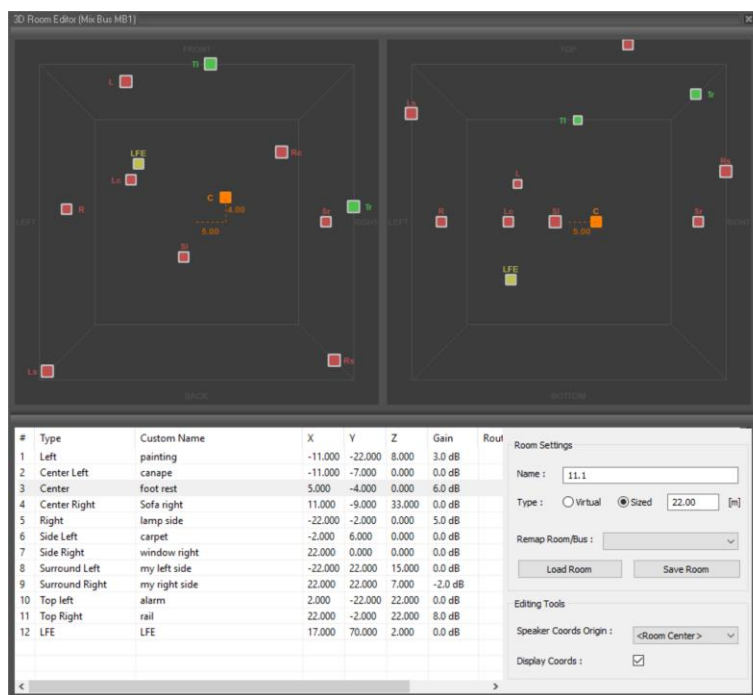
3D Room Editor (Mix Bus MB1)

FRONT
Tl
L
LFE
Lc
Rc
C
-4.00
5.00
R
Sl
Sr
Tr
LEFT
RIGHT
Ls
Rs
BACK

TOP
Ls
Tr
Tl
Rs
L
LEFT
R
Lc
Sl
C
5.00
Sr
RIGHT
LFE
BOTTOM

| # | Type | Custom Name | X | Y | Z | Gain | Rout |
|---|---|---|---|---|---|---|---|
| 1 | Left | painting | -11.000 | -22.000 | 8.000 | 3.0 dB | |
| 2 | Center Left | canape | -11.000 | -7.000 | 0.000 | 0.0 dB | |
| 3 | Center | foot rest | 5.000 | -4.000 | 0.000 | 6.0 dB | |
| 4 | Center Right | Sofa right | 11.000 | -9.000 | 33.000 | 0.0 dB | |
| 5 | Right | lamp side | -22.000 | -2.000 | 0.000 | 5.0 dB | |
| 6 | Side Left | carpet | -2.000 | 6.000 | 0.000 | 0.0 dB | |
| 7 | Side Right | window right | 22.000 | 0.000 | 0.000 | 0.0 dB | |
| 8 | Surround Left | my left side | -22.000 | 22.000 | 15.000 | 0.0 dB | |
| 9 | Surround Right | my right side | 22.000 | 22.000 | 7.000 | -2.0 dB | |
| 10 | Top left | alarm | 2.000 | -22.000 | 22.000 | 0.0 dB | |
| 11 | Top Right | rail | 22.000 | -2.000 | 22.000 | 8.0 dB | |
| 12 | LFE | LFE | 17.000 | 70.000 | 2.000 | 0.0 dB | |

Room Settings
Name : 11.1
Type : Virtual Sized 22.00 [m]
Remap Room/Bus :
Load Room
Save Room
Editing Tools
Speaker Coords Origin : <Room Center>
Display Coords :